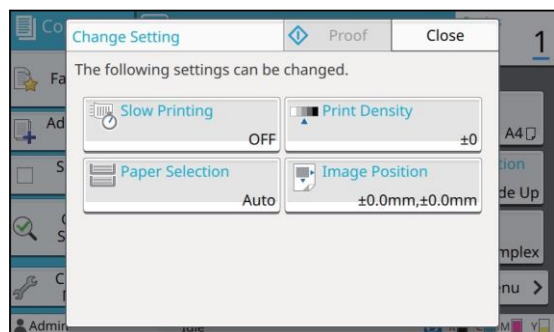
Co
1
Change Setting
Proof
Close
The following settings can be changed.
Fa
Slow Printing
OFF
Print Density
±0
Ad
A4
S
Paper Selection
Auto
Image Position
±0.0mm,±0.0mm
tion
de Up
mplex
C
nu >
Admi
Idle
M
Y